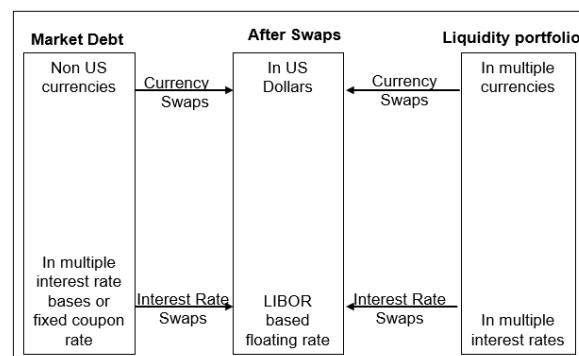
Market Debt

After Swaps

Liquidity portfolio

Non US currencies

Currency Swaps

In US Dollars

Currency Swaps

In multiple currencies

In multiple interest rate bases or fixed coupon rate

Interest Rate Swaps

LIBOR based floating rate

Interest Rate Swaps

In multiple interest rates